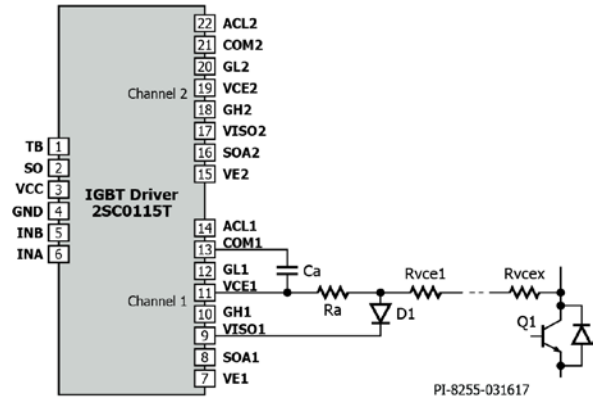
22 ACL2
21 COM2
20 GL2
Channel 2
19 VCE2
18 GH2
17 VISO2
16 SOA2
15 VE2

TB 1
SO 2
VCC 3
GND 4
INB 5
INA 6

IGBT Driver
2SC0115T

14 ACL1
13 COM1
12 GL1
Channel 1
11 VCE1
10 GH1
9 VISO1
8 SOA1
7 VE1

Ca
Ra
D1
Rvce1
Rvcex
Q1

PI-8255-031617